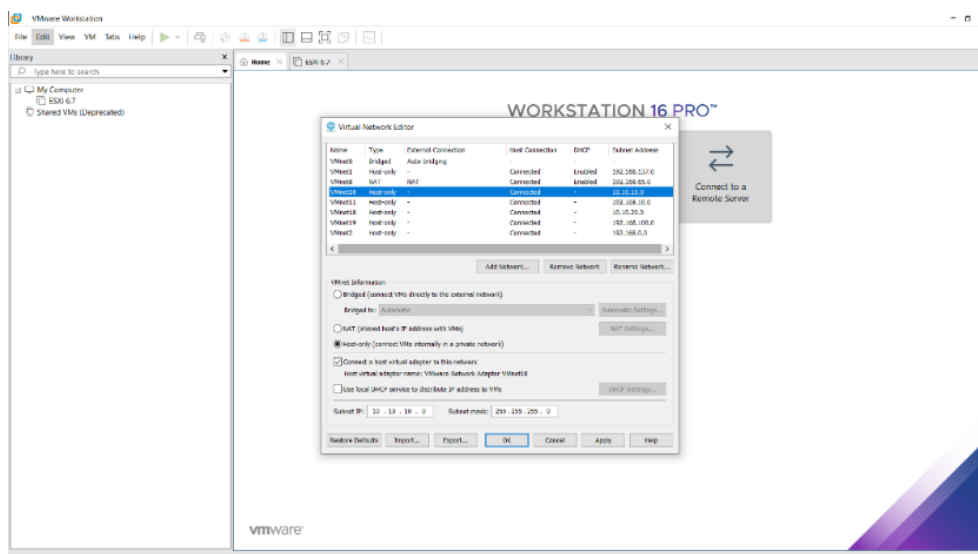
VMware Workstation

File Edit View VM Tabs Help

Library

Type here to search

My Computer
ESXi 6.7
Shared VMs (Deprecated)

Home
ESXi 6.7

WORKSTATION 16 PRO™

Connect to a Remote Server

Virtual Network Editor

| Name | Type | External Connection | Host Connection | DHCP | Subnet Address |
|---|---|---|---|---|---|
| VMnet0 | Bridged | Auto-bridging | - | - | - |
| VMnet1 | Host-only | - | Connected | Enabled | 192.168.137.0 |
| VMnet8 | NAT | NAT | Connected | Enabled | 192.168.65.0 |
| VMnet10 | Host-only | - | Connected | - | 10.10.10.0 |
| VMnet11 | Host-only | - | Connected | - | 192.168.10.0 |
| VMnet18 | Host-only | - | Connected | - | 10.10.20.0 |
| VMnet19 | Host-only | - | Connected | - | 192.168.100.0 |
| VMnet2 | Host-only | - | Connected | - | 192.168.0.0 |

Add Network... Remove Network Rename Network...

VMnet Information

Bridged (connect VMs directly to the external network)

Bridged to: Automatic

Automatic Settings...

NAT (shared host's IP address with VMs)

NAT Settings...

Host-only (connect VMs internally in a private network)

Connect a host virtual adapter to this network

Host virtual adapter name: VMware Network Adapter VMnet10

Use local DHCP service to distribute IP address to VMs

DHCP Settings...

Subnet IP: 10 . 10 . 10 . 0 Subnet mask: 255 . 255 . 255 . 0

Restore Defaults Import... Export... OK Cancel Apply Help

vmware